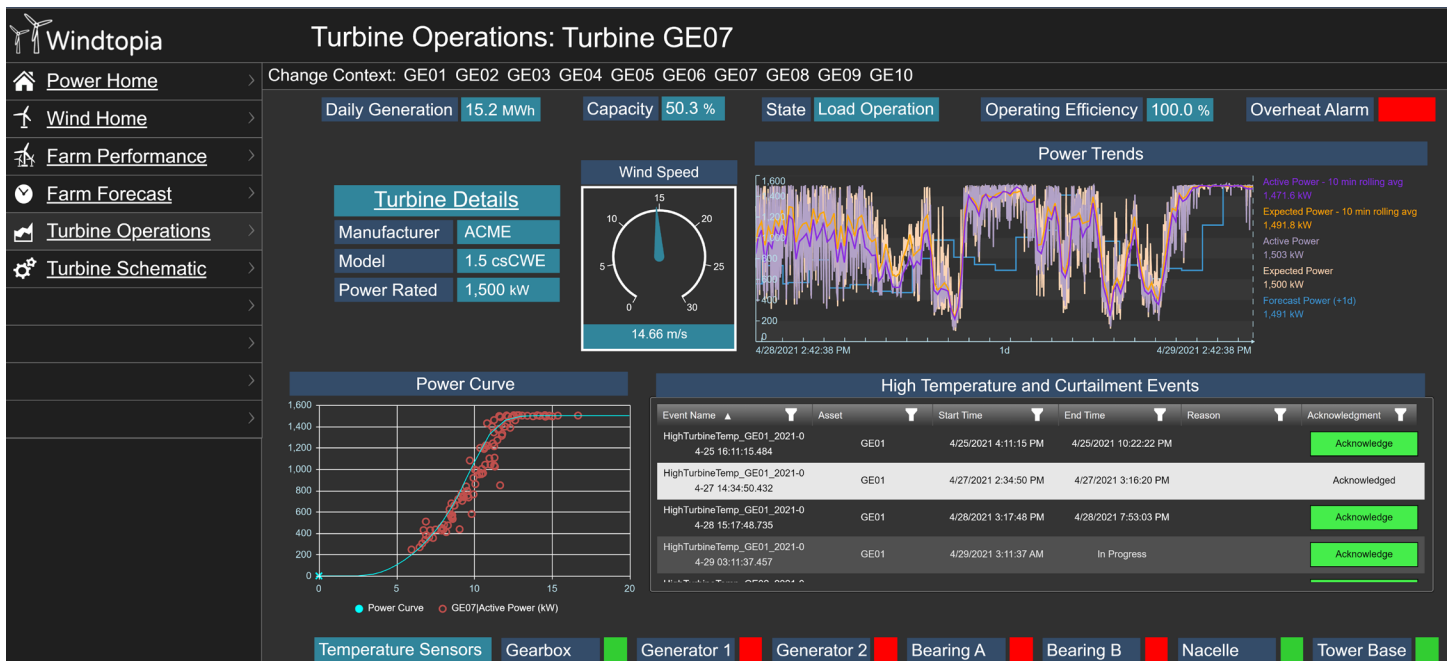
Windtopia

Turbine Operations: Turbine GE07

Power Home
Wind Home
Farm Performance
Farm Forecast
Turbine Operations
Turbine Schematic

Change Context: GE01 GE02 GE03 GE04 GE05 GE06 GE07 GE08 GE09 GE10

Daily Generation 15.2 MWh
Capacity 50.3 %
State Load Operation
Operating Efficiency 100.0 %
Overheat Alarm

Turbine Details

| Manufacturer | ACME |
|---|---|
| Model | 1.5 csCWE |
| Power Rated | 1,500 kW |

Wind Speed
0 5 10 15 20 25 30
14.66 m/s

Power Trends
1,600 1,400 1,200 1,000 800 600 400 200
4/28/2021 2:42:38 PM 1d 4/29/2021 2:42:38 PM
Active Power - 10 min rolling avg
1,471.6 kW
Expected Power - 10 min rolling avg
1,491.8 kW
Active Power
1,503 kW
Expected Power
1,500 kW
Forecast Power (+1d)
1,491 kW

Power Curve
1,600 1,400 1,200 1,000 800 600 400 200 0
0 5 10 15 20
Power Curve GE07|Active Power (kW)

High Temperature and Curtailment Events

| Event Name ▲ | Asset | Start Time | End Time | Reason | Acknowledgment |
|---|---|---|---|---|---|
| HighTurbineTemp_GE01_2021-04-25 16:11:15.484 | GE01 | 4/25/2021 4:11:15 PM | 4/25/2021 10:22:22 PM | | Acknowledge |
| HighTurbineTemp_GE01_2021-04-27 14:34:50.432 | GE01 | 4/27/2021 2:34:50 PM | 4/27/2021 3:16:20 PM | | Acknowledged |
| HighTurbineTemp_GE01_2021-04-28 15:17:48.735 | GE01 | 4/28/2021 3:17:48 PM | 4/28/2021 7:53:03 PM | | Acknowledge |
| HighTurbineTemp_GE01_2021-04-29 03:11:37.457 | GE01 | 4/29/2021 3:11:37 AM | In Progress | | Acknowledge |

Temperature Sensors Gearbox Generator 1 Generator 2 Bearing A Bearing B Nacelle Tower Base